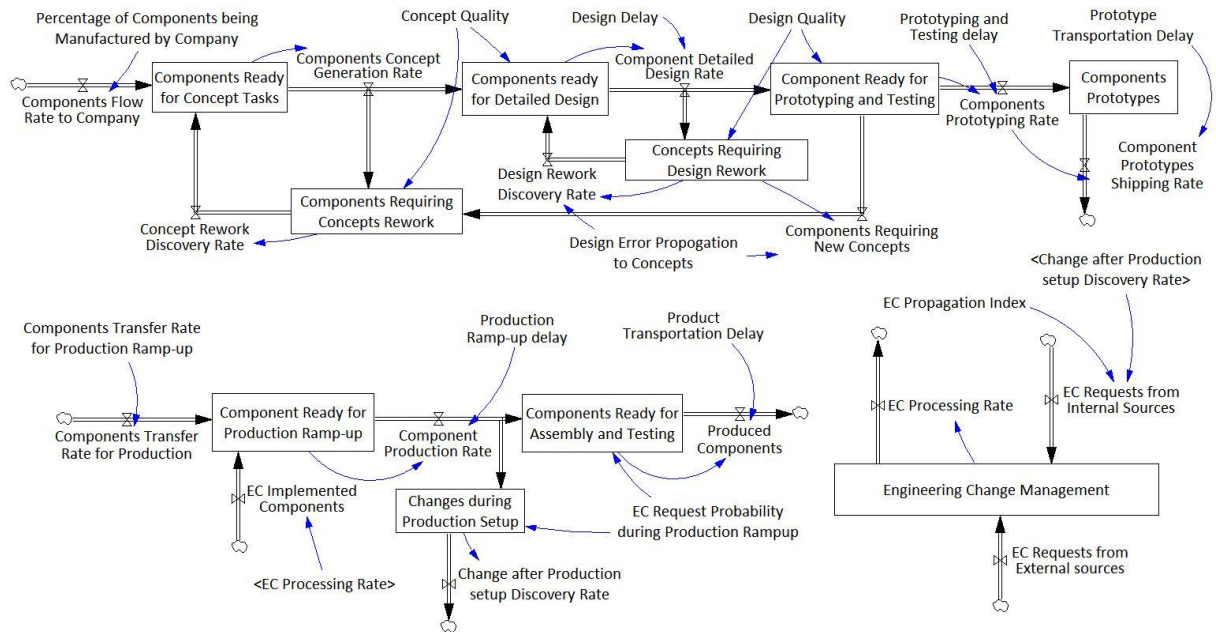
Percentage of Components being Manufactured by Company

Concept Quality

Design Delay

Design Quality

Prototyping and Testing delay

Prototype Transportation Delay

Components Flow Rate to Company

Components Ready for Concept Tasks

Components Concept Generation Rate

Components ready for Detailed Design

Component Detailed Design Rate

Component Ready for Prototyping and Testing

Components Prototyping Rate

Components Prototypes

Component Prototypes Shipping Rate

Design Rework Discovery Rate

Concepts Requiring Design Rework

Components Requiring Concepts Rework

Concept Rework Discovery Rate

Design Error Propogation to Concepts

Components Requiring New Concepts

<Change after Production setup Discovery Rate>

EC Propagation Index

Components Transfer Rate for Production Ramp-up

Production Ramp-up delay

Product Transportation Delay

Components Transfer Rate for Production

Component Ready for Production Ramp-up

Component Production Rate

Components Ready for Assembly and Testing

Produced Components

EC Processing Rate

EC Requests from Internal Sources

EC Implemented Components

Changes during Production Setup

EC Request Probability during Production Rampup

Engineering Change Management

<EC Processing Rate>

Change after Production setup Discovery Rate

EC Requests from External sources